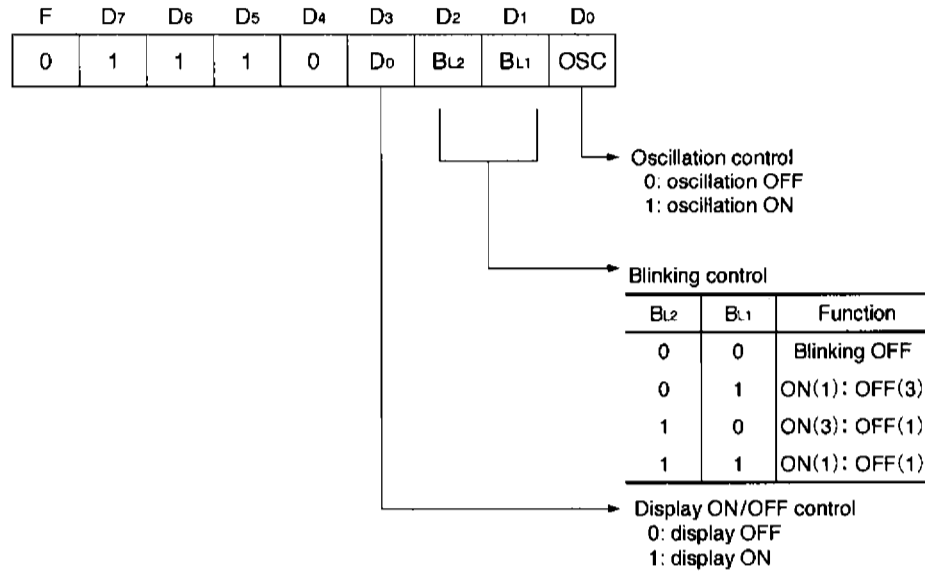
| F | $D_7$ | $D_6$ | $D_5$ | $D_4$ | $D_3$ | $D_2$ | $D_1$ | $D_0$ |
|---|---|---|---|---|---|---|---|---|
| 0 | 1 | 1 | 1 | 0 | $D_0$ | $B_{L2}$ | $B_{L1}$ | OSC |

Oscillation control
0: oscillation OFF
1: oscillation ON

Blinking control

| $B_{L2}$ | $B_{L1}$ | Function |
|---|---|---|
| 0 | 0 | Blinking OFF |
| 0 | 1 | ON(1): OFF(3) |
| 1 | 0 | ON(3): OFF(1) |
| 1 | 1 | ON(1): OFF(1) |

Display ON/OFF control
0: display OFF
1: display ON